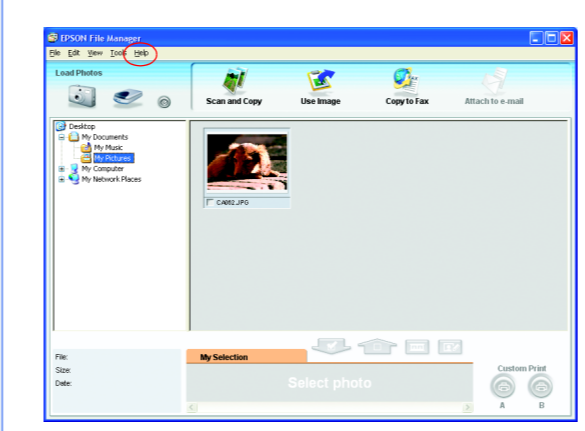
EPSON File Manager
File Edit View Tools Help
Load Photos
Scan and Copy
Use Image
Copy to Fax
Attach to e-mail
Desktop
My Documents
My Music
My Pictures
My Computer
My Network Places
CA002.JPG
File:
Size:
Date:
My Selection
Select photo
Custom Print
A
B